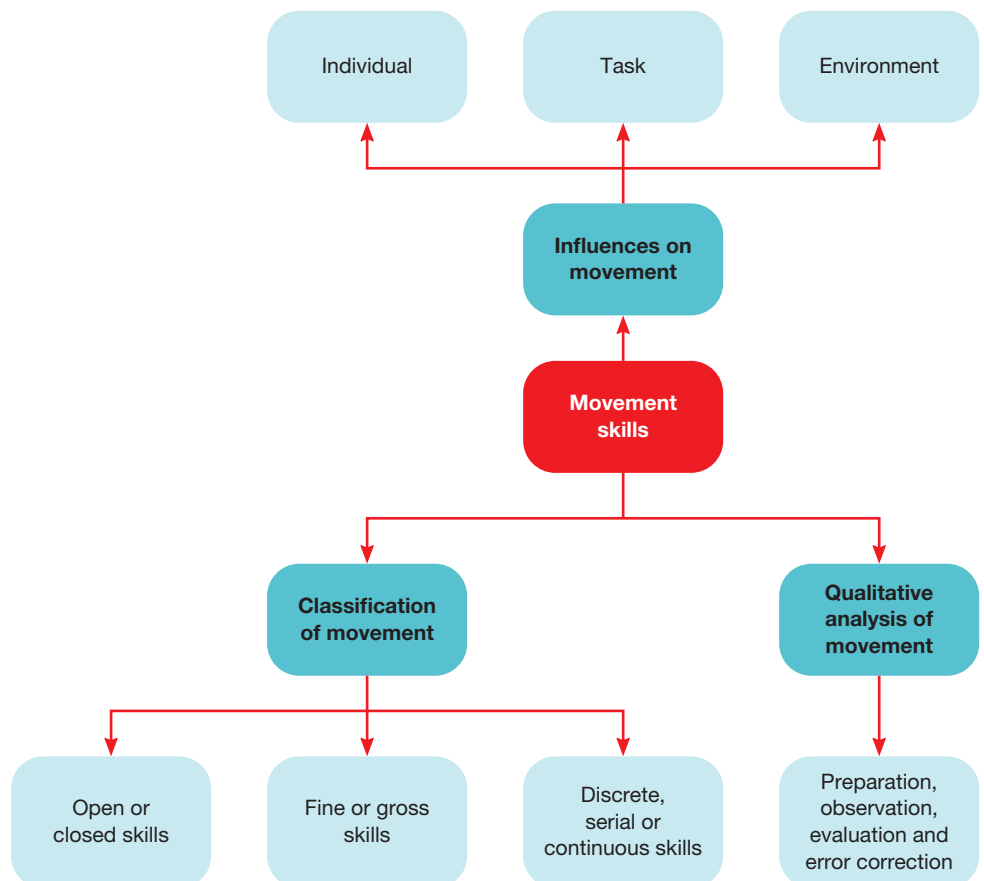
Individual

Task

Environment

Influences on movement

Movement skills

Classification of movement

Qualitative analysis of movement

Open or closed skills

Fine or gross skills

Discrete, serial or continuous skills

Preparation, observation, evaluation and error correction